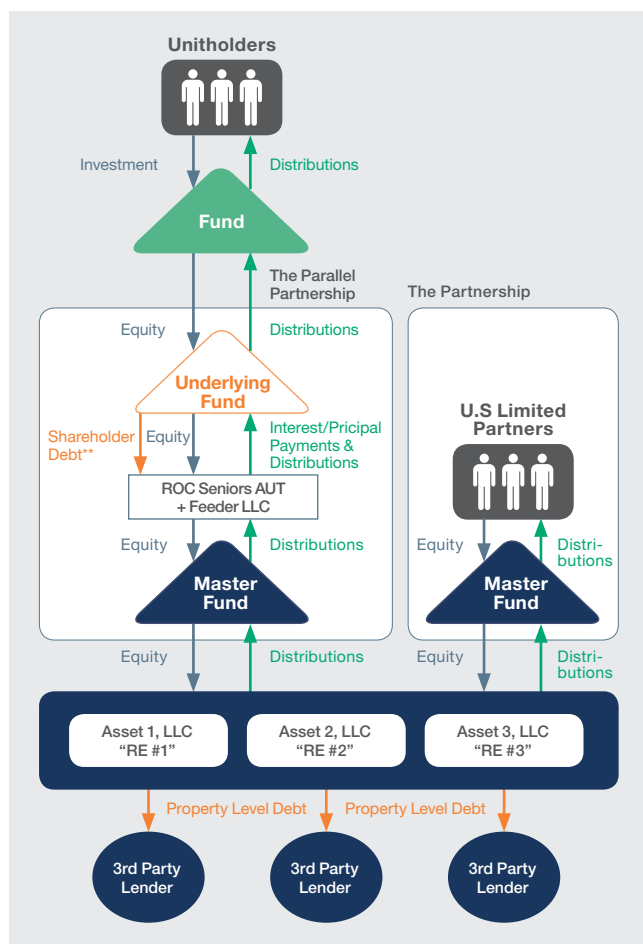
Unitholders

Investment

Distributions

Fund

The Parallel Partnership

The Partnership

Equity

Distributions

Underlying Fund

Shareholder Debt**

Equity

Interest/Pricipal Payments & Distributions

U.S Limited Partners

ROC Seniors AUT + Feeder LLC

Equity

Distributions

Equity

Distributions

Master Fund

Master Fund

Equity

Distributions

Equity

Distributions

Asset 1, LLC “RE #1”

Asset 2, LLC “RE #2”

Asset 3, LLC “RE #3”

Property Level Debt

Property Level Debt

3rd Party Lender

3rd Party Lender

3rd Party Lender